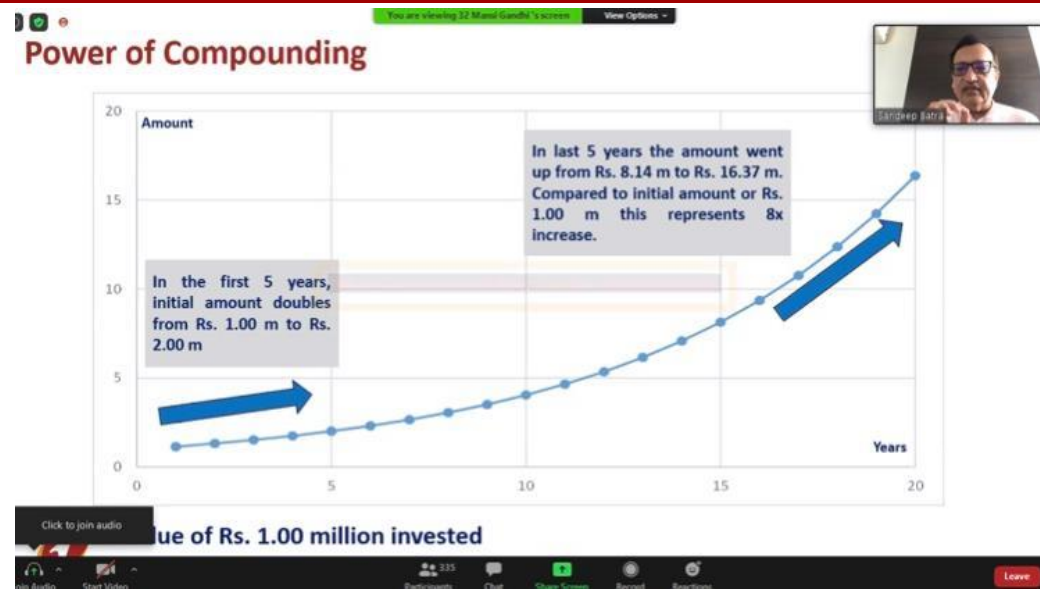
You are viewing 12 Mansi Gandhi 's screen

View Options

Power of Compounding

Sandeep Batra

20

Amount

In last 5 years the amount went up from Rs. 8.14 m to Rs. 16.37 m. Compared to initial amount or Rs. 1.00 m this represents 8x increase.

15

In the first 5 years, initial amount doubles from Rs. 1.00 m to Rs. 2.00 m

10

5

Years

0

0

5

10

15

20

Click to join audio

lue of Rs. 1.00 million invested

Join Audio

Start Video

335

Participants

Chat

Share Screen

Record

Reactions

Leave